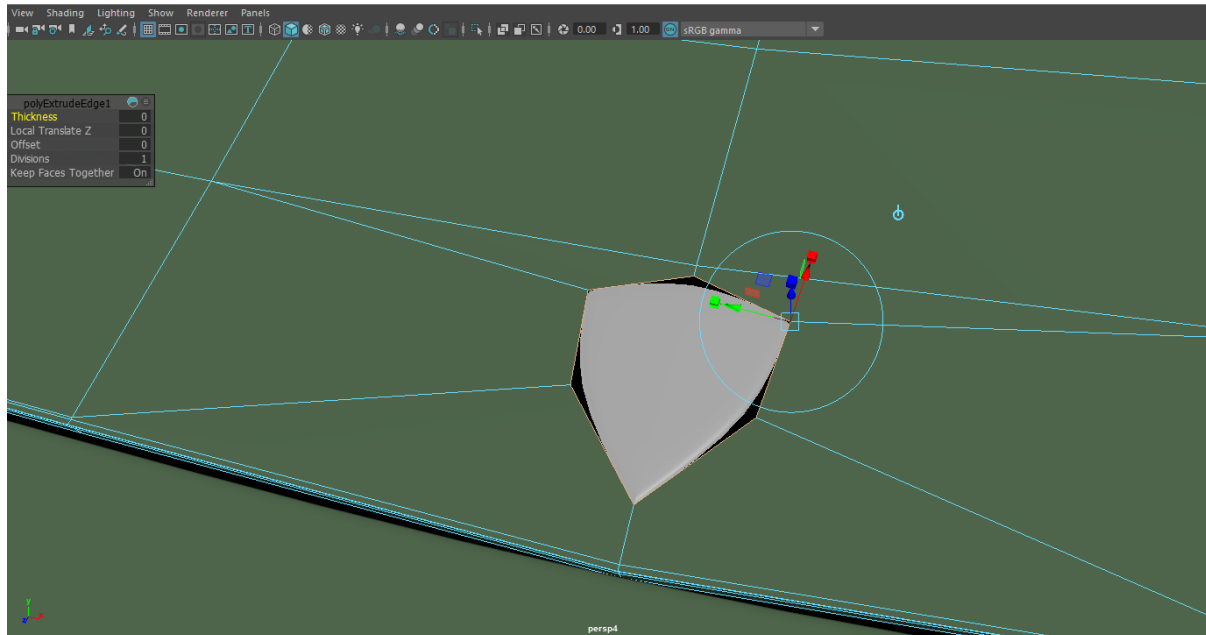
View Shading Lighting Show Renderer Panels

0.00 1.00 sRGB gamma

polyExtrudeEdge1

| | |
|---|---|
| Thickness | 0 |
| Local Translate Z | 0 |
| Offset | 0 |
| Divisions | 1 |
| Keep Faces Together | On |

persp4